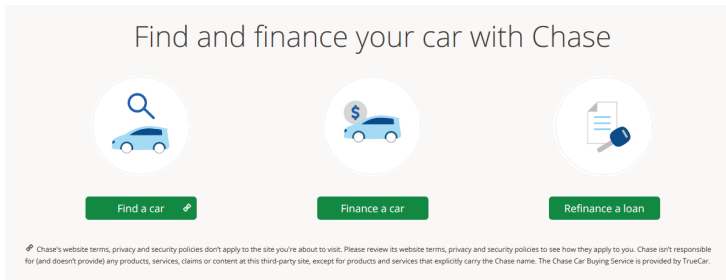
Find and finance your car with Chase

Find a car

Finance a car

Refinance a loan

Chase's website terms, privacy and security policies don't apply to the site you're about to visit. Please review its website terms, privacy and security policies to see how they apply to you. Chase isn't responsible for (and doesn't provide) any products, services, claims or content at this third-party site, except for products and services that explicitly carry the Chase name. The Chase Car Buying Service is provided by TrueCar.